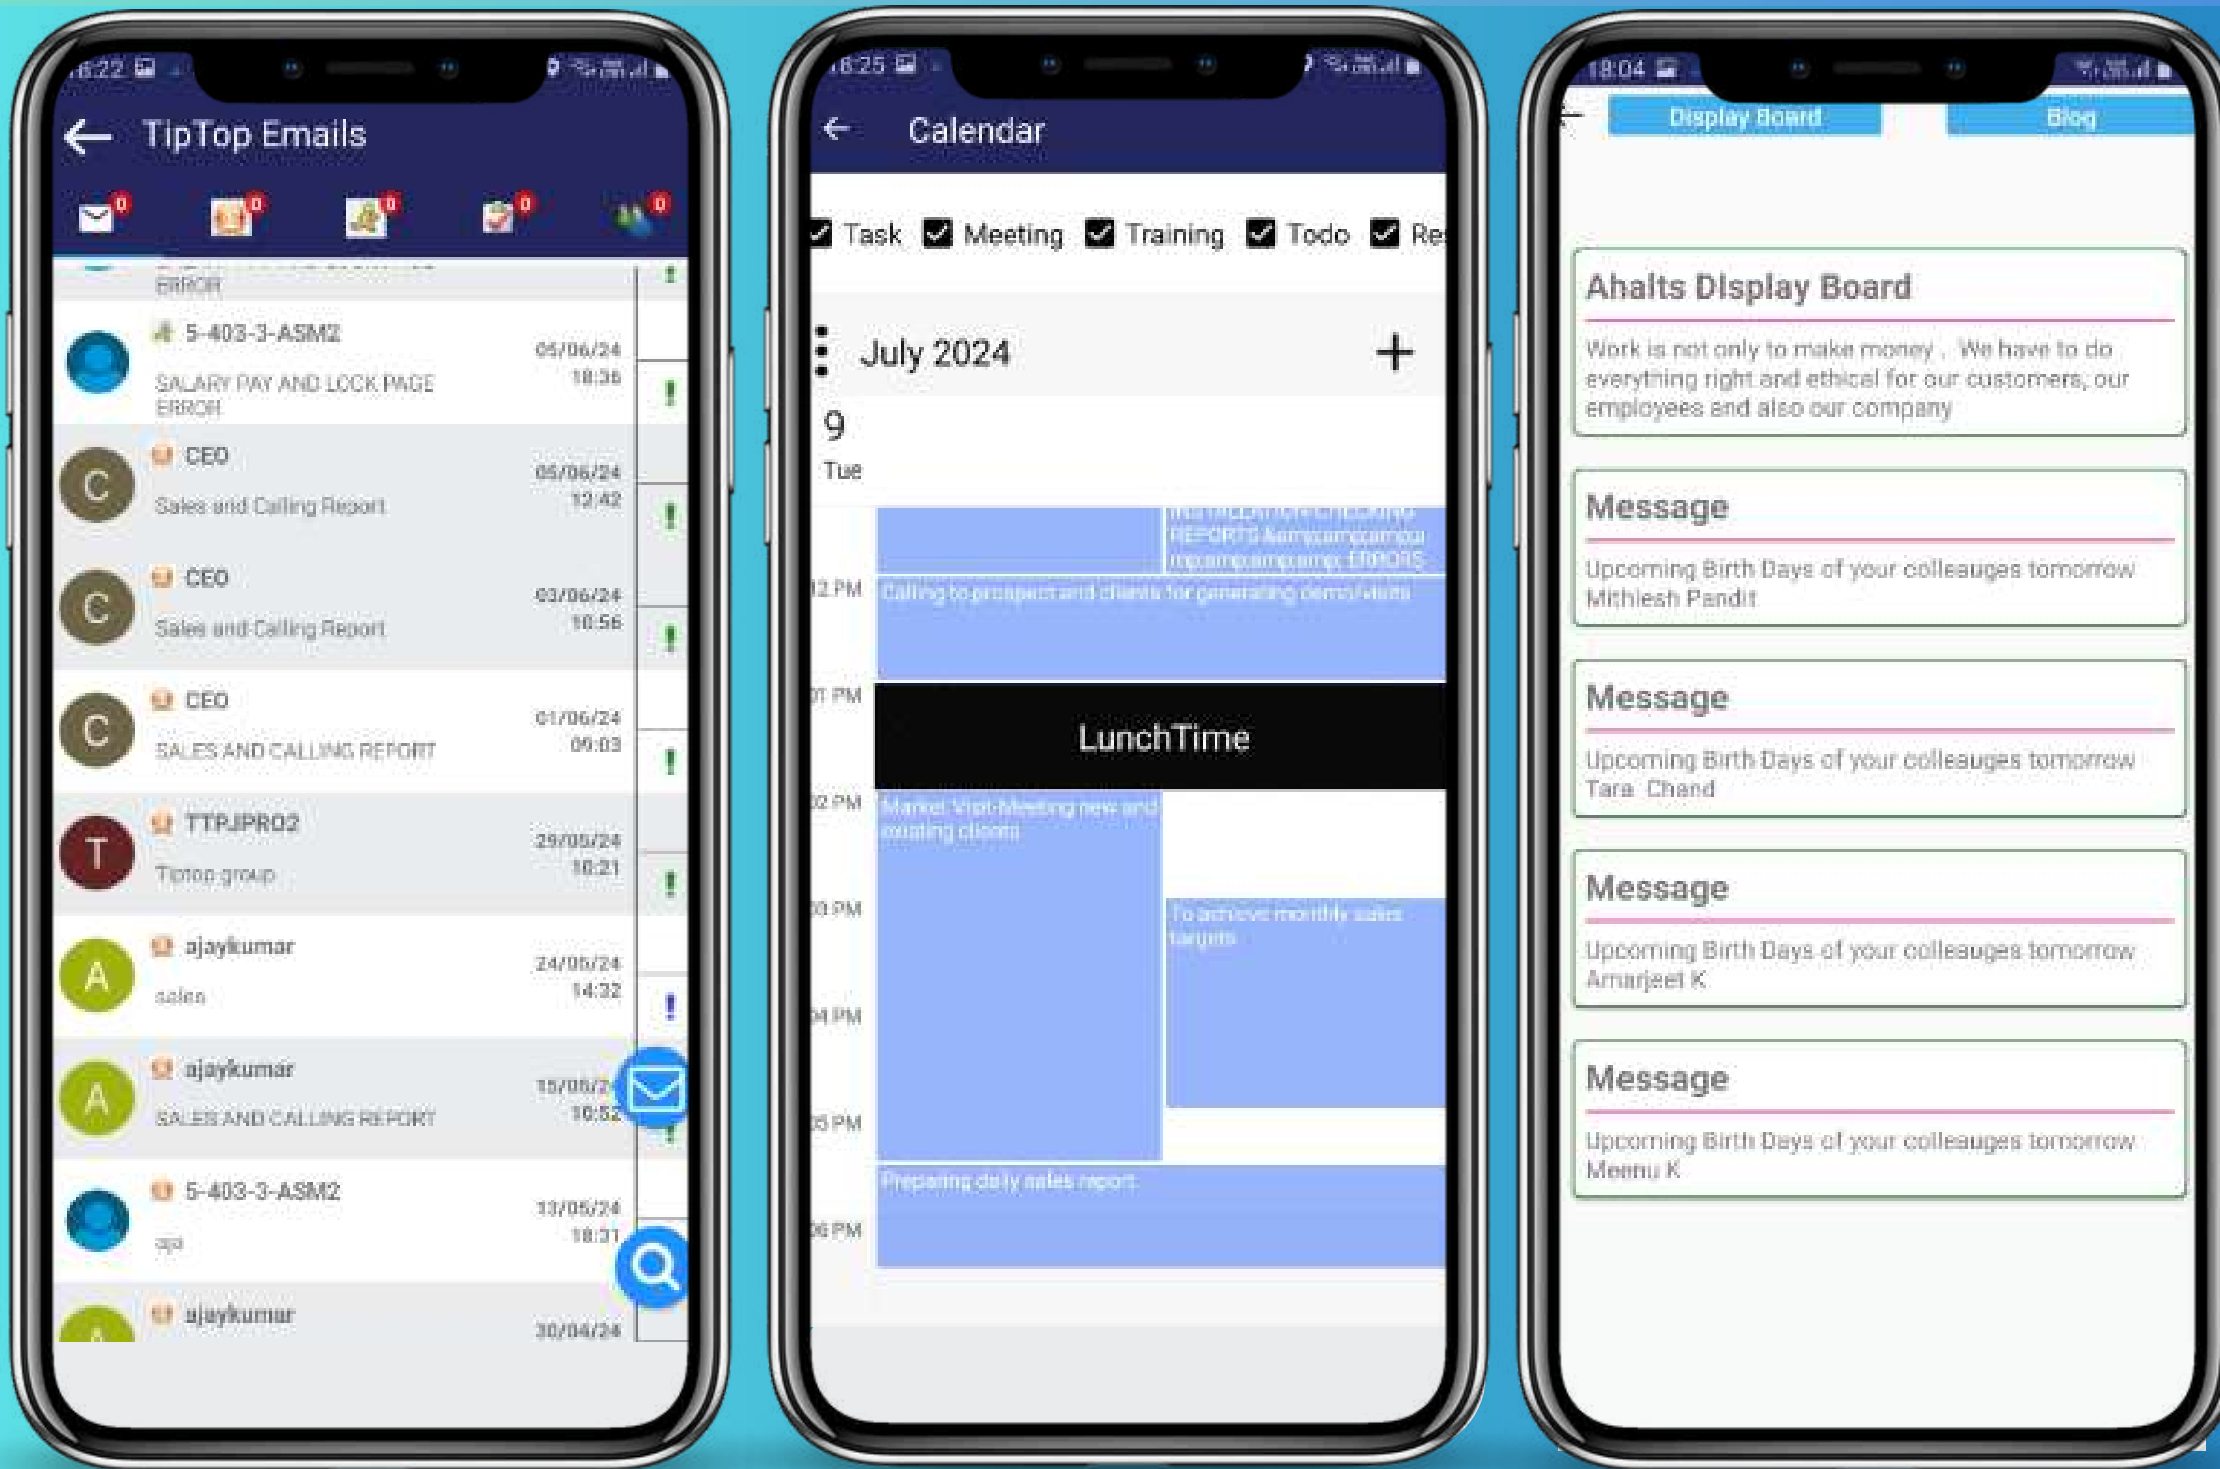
18:22

TipTop Emails

0 0 0 0 0

ERROR

5-403-3-ASM2
SALARY PAY AND LOCK PAGE ERROR
05/06/24 18:36

C
CEO
Sales and Calling Report
05/06/24 12:42

C
CEO
Sales and Calling Report
03/06/24 10:56

C
CEO
SALES AND CALLING REPORT
01/06/24 09:03

T
TTPJPRO2
Tiptop group
29/05/24 10:21

A
ajaykumar
sales
24/05/24 14:32

A
ajaykumar
SALES AND CALLING REPORT
15/05/2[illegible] 10:52

5-403-3-ASM2
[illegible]
13/05/24 18:31

A
ajaykumar
30/04/24

18:25

Calendar

Task Meeting Training Todo Re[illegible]

July 2024

9
Tue

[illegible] REPORTS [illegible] ERRORS

12 PM
Calling to prospect and clients for generating demo/visits

01 PM
LunchTime

02 PM
Market Visit-Meeting new and existing clients

03 PM
To achieve monthly sales targets

04 PM

05 PM

Preparing daily sales report

06 PM

18:04

Display Board
Blog

Ahalts Display Board
Work is not only to make money . We have to do everything right and ethical for our customers, our employees and also our company

Message
Upcoming Birth Days of your colleauges tomorrow Mithlesh Pandit

Message
Upcoming Birth Days of your colleauges tomorrow Tara Chand

Message
Upcoming Birth Days of your colleauges tomorrow Amarjeet K

Message
Upcoming Birth Days of your colleauges tomorrow Meenu K